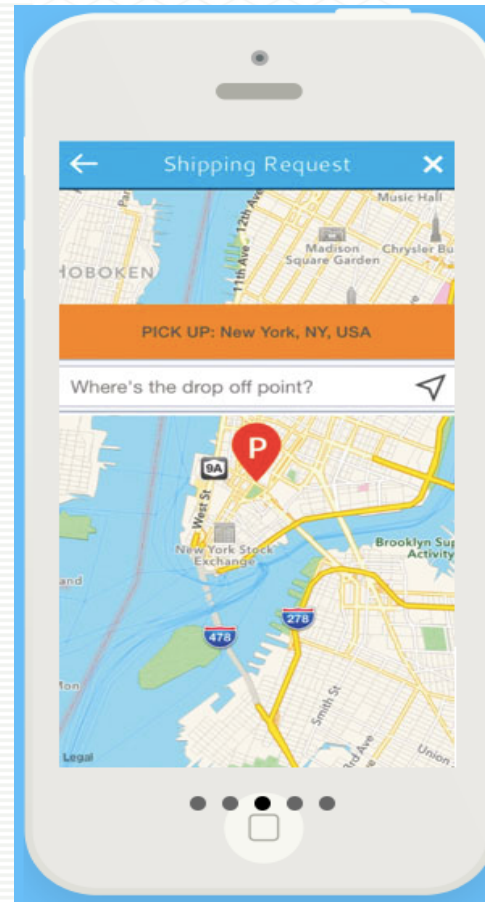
← Shipping Request ×

Music Hall
12th Ave
11th Ave
Madison Square Garden
Chrysler Bu
HOBOKEN

PICK UP: New York, NY, USA

Where's the drop off point?

P
9A
West St
New York Stock Exchange
Brooklyn Sup Activity
478
278
and
Mon
Smith St
3rd Ave
Union
Legal